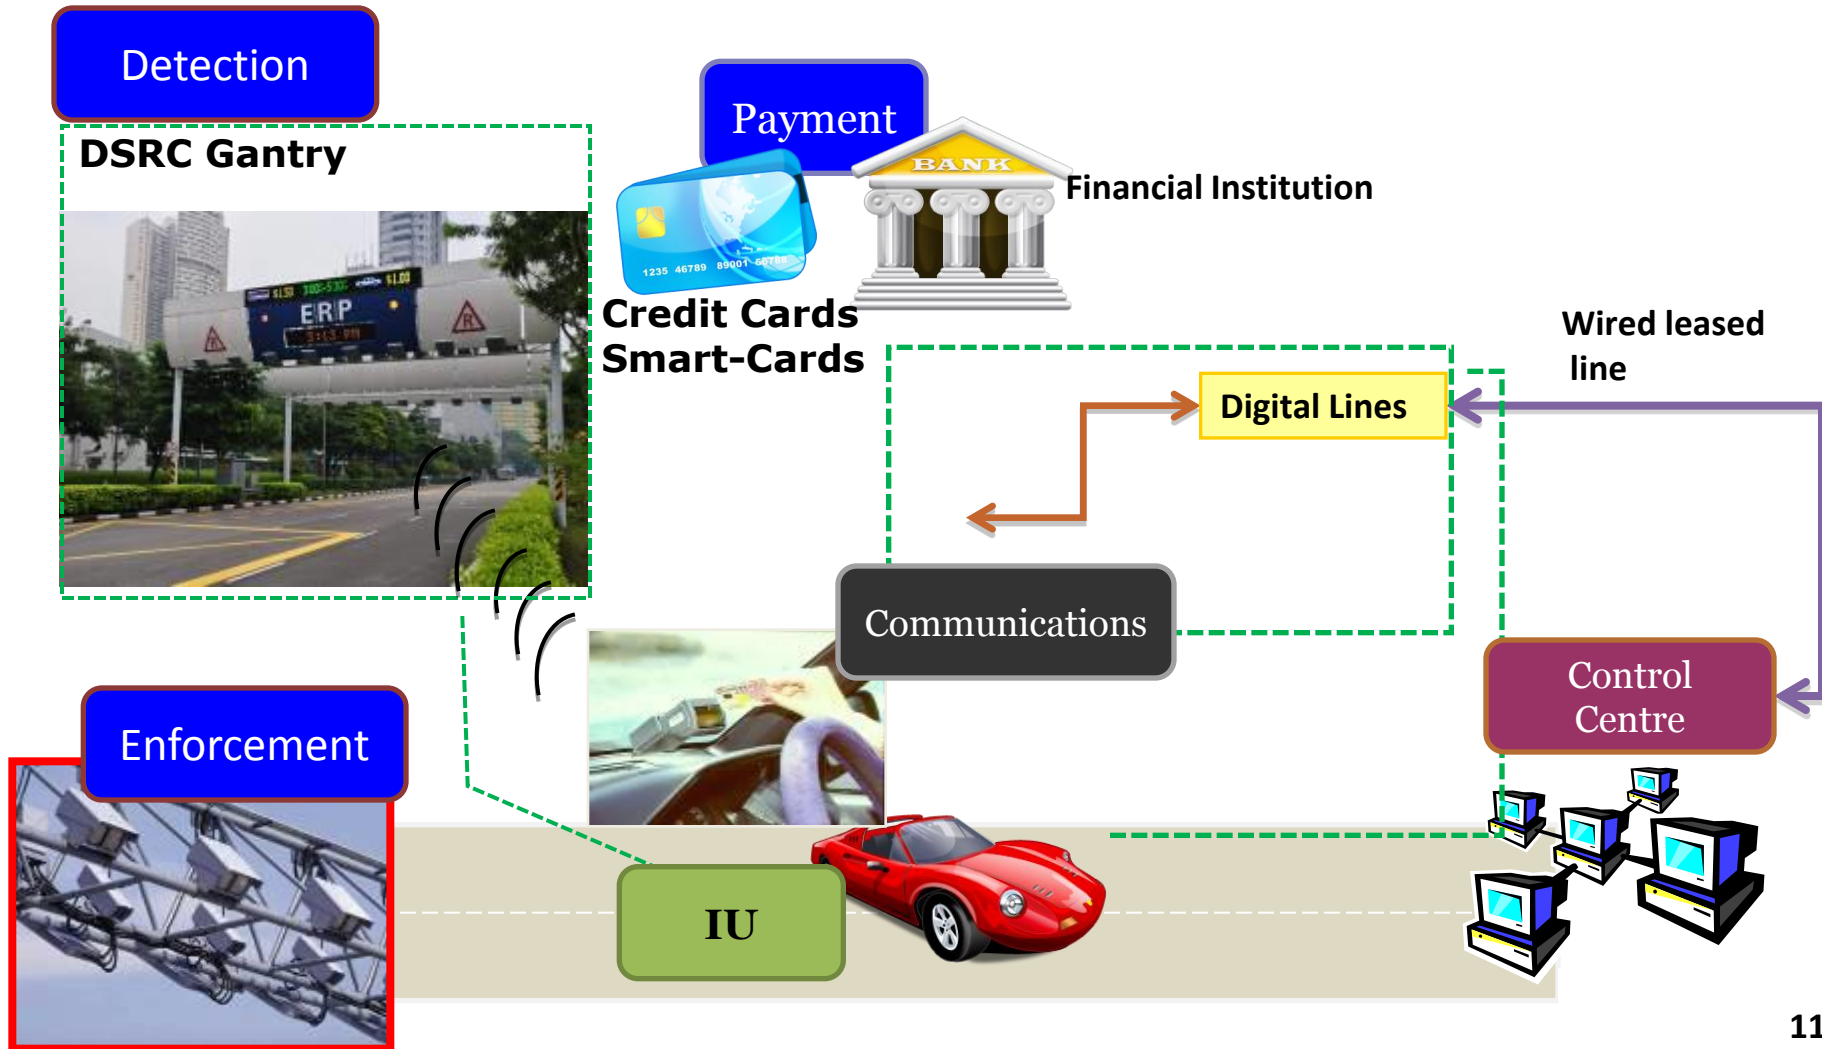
Detection

DSRC Gantry

ERP

Payment

BANK

Financial Institution

1235 46789 89001 66788

Credit Cards
Smart-Cards

Wired leased line

Digital Lines

Communications

Control Centre

Enforcement

IU

11